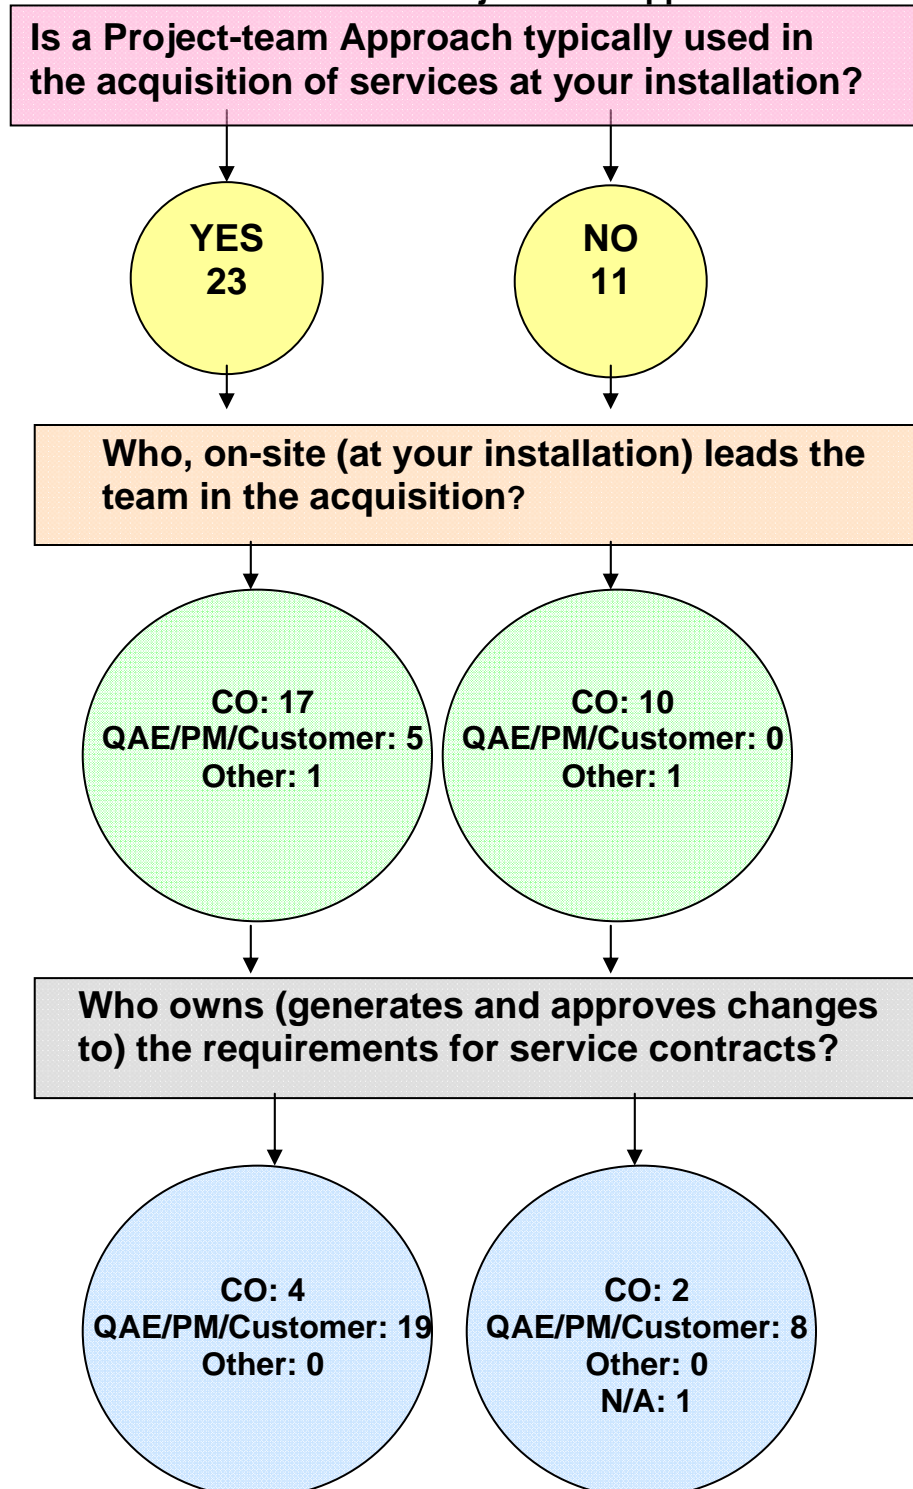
Is a Project-team Approach typically used in the acquisition of services at your installation?

YES
23

NO
11

Who, on-site (at your installation) leads the team in the acquisition?

CO: 17
QAE/PM/Customer: 5
Other: 1

CO: 10
QAE/PM/Customer: 0
Other: 1

Who owns (generates and approves changes to) the requirements for service contracts?

CO: 4
QAE/PM/Customer: 19
Other: 0

CO: 2
QAE/PM/Customer: 8
Other: 0
N/A: 1